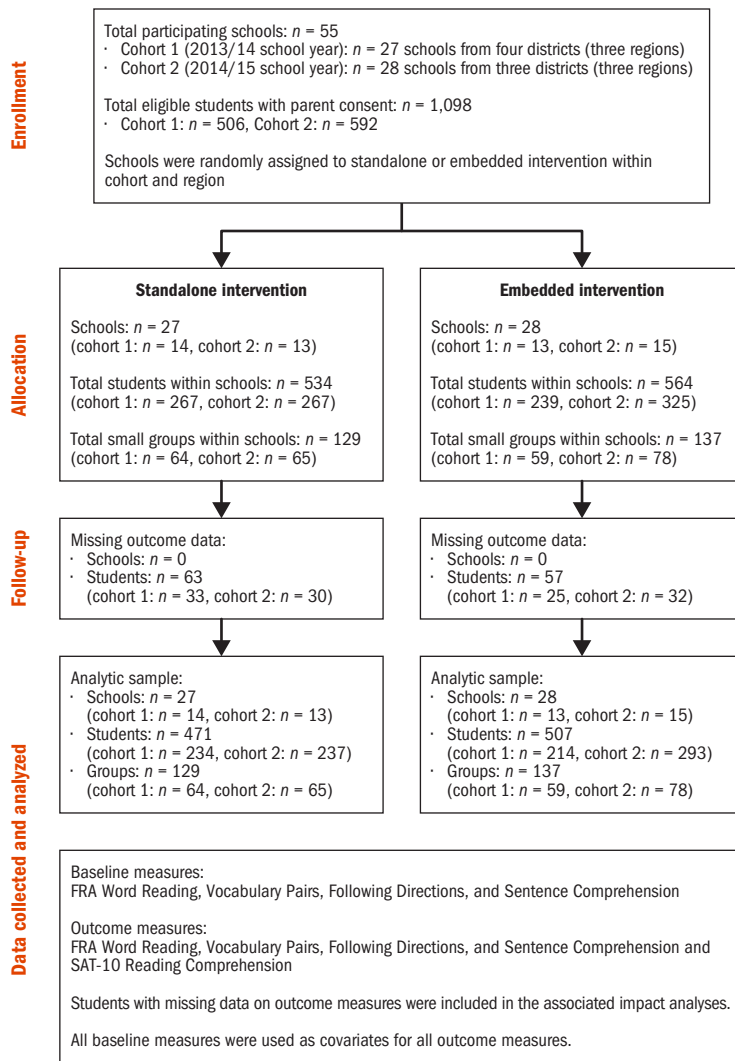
Enrollment

Total participating schools: $n$ = 55
· Cohort 1 (2013/14 school year): $n$ = 27 schools from four districts (three regions)
· Cohort 2 (2014/15 school year): $n$ = 28 schools from three districts (three regions)

Total eligible students with parent consent: $n$ = 1,098
· Cohort 1: $n$ = 506, Cohort 2: $n$ = 592

Schools were randomly assigned to standalone or embedded intervention within cohort and region

Allocation

Standalone intervention

Schools: $n$ = 27
(cohort 1: $n$ = 14, cohort 2: $n$ = 13)

Total students within schools: $n$ = 534
(cohort 1: $n$ = 267, cohort 2: $n$ = 267)

Total small groups within schools: $n$ = 129
(cohort 1: $n$ = 64, cohort 2: $n$ = 65)

Embedded intervention

Schools: $n$ = 28
(cohort 1: $n$ = 13, cohort 2: $n$ = 15)

Total students within schools: $n$ = 564
(cohort 1: $n$ = 239, cohort 2: $n$ = 325)

Total small groups within schools: $n$ = 137
(cohort 1: $n$ = 59, cohort 2: $n$ = 78)

Follow-up

Missing outcome data:
· Schools: $n$ = 0
· Students: $n$ = 63
(cohort 1: $n$ = 33, cohort 2: $n$ = 30)

Missing outcome data:
· Schools: $n$ = 0
· Students: $n$ = 57
(cohort 1: $n$ = 25, cohort 2: $n$ = 32)

Data collected and analyzed

Analytic sample:
· Schools: $n$ = 27
(cohort 1: $n$ = 14, cohort 2: $n$ = 13)
· Students: $n$ = 471
(cohort 1: $n$ = 234, cohort 2: $n$ = 237)
· Groups: $n$ = 129
(cohort 1: $n$ = 64, cohort 2: $n$ = 65)

Analytic sample:
· Schools: $n$ = 28
(cohort 1: $n$ = 13, cohort 2: $n$ = 15)
· Students: $n$ = 507
(cohort 1: $n$ = 214, cohort 2: $n$ = 293)
· Groups: $n$ = 137
(cohort 1: $n$ = 59, cohort 2: $n$ = 78)

Baseline measures:
FRA Word Reading, Vocabulary Pairs, Following Directions, and Sentence Comprehension

Outcome measures:
FRA Word Reading, Vocabulary Pairs, Following Directions, and Sentence Comprehension and SAT-10 Reading Comprehension

Students with missing data on outcome measures were included in the associated impact analyses.

All baseline measures were used as covariates for all outcome measures.